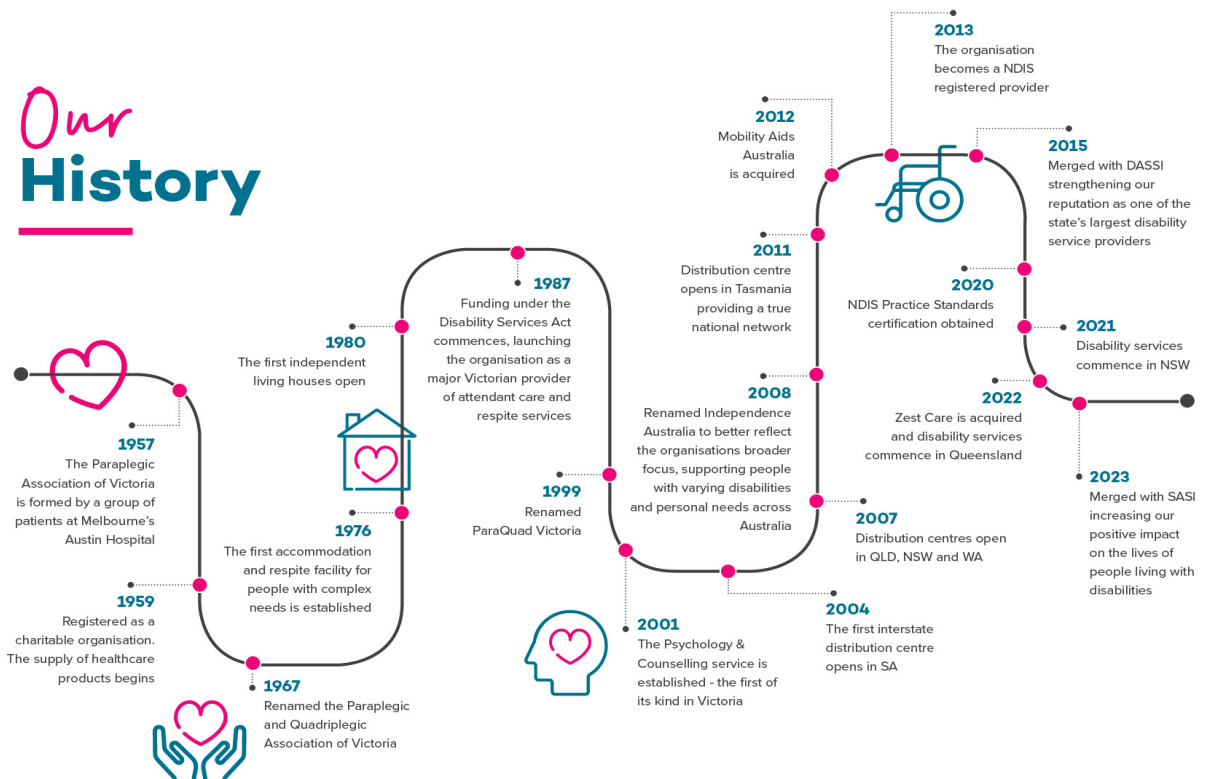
Our
History

1957
The Paraplegic Association of Victoria is formed by a group of patients at Melbourne's Austin Hospital

1959
Registered as a charitable organisation. The supply of healthcare products begins

1967
Renamed the Paraplegic and Quadriplegic Association of Victoria

1976
The first accommodation and respite facility for people with complex needs is established

1980
The first independent living houses open

1987
Funding under the Disability Services Act commences, launching the organisation as a major Victorian provider of attendant care and respite services

1999
Renamed ParaQuad Victoria

2001
The Psychology & Counselling service is established - the first of its kind in Victoria

2004
The first interstate distribution centre opens in SA

2007
Distribution centres open in QLD, NSW and WA

2008
Renamed Independence Australia to better reflect the organisations broader focus, supporting people with varying disabilities and personal needs across Australia

2011
Distribution centre opens in Tasmania providing a true national network

2012
Mobility Aids Australia is acquired

2013
The organisation becomes a NDIS registered provider

2015
Merged with DASSI strengthening our reputation as one of the state's largest disability service providers

2020
NDIS Practice Standards certification obtained

2021
Disability services commence in NSW

2022
Zest Care is acquired and disability services commence in Queensland

2023
Merged with SASI increasing our positive impact on the lives of people living with disabilities